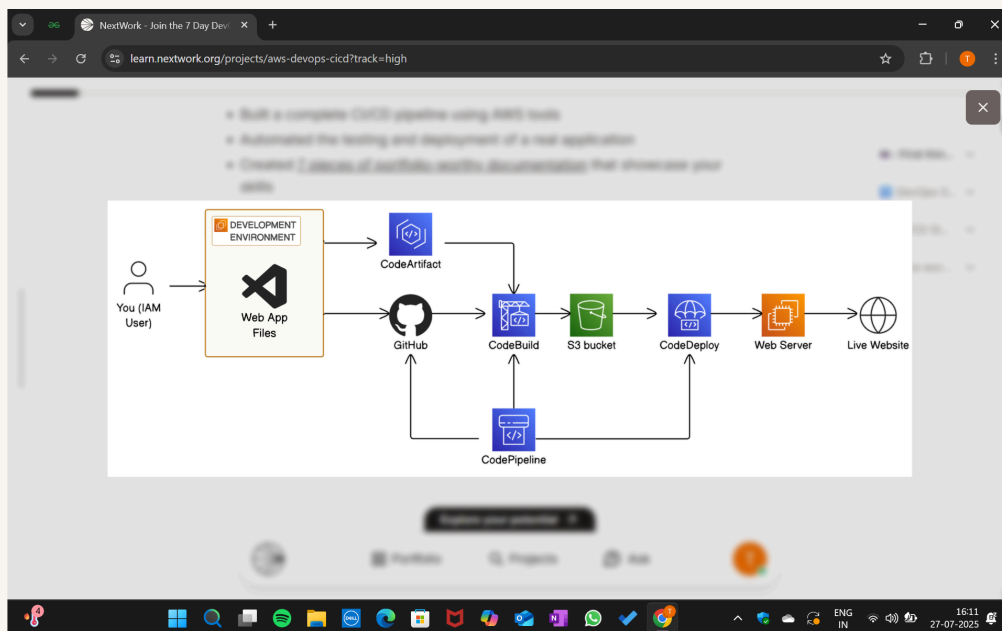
NextWork - Join the 7 Day Dev

learn.nextwork.org/projects/aws-devops-cicd?track=high

DEVELOPMENT ENVIRONMENT

Web App Files

You (IAM User)

CodeArtifact

GitHub

CodeBuild

S3 bucket

CodeDeploy

Web Server

Live Website

CodePipeline

ENG IN

16:11
27-07-2025